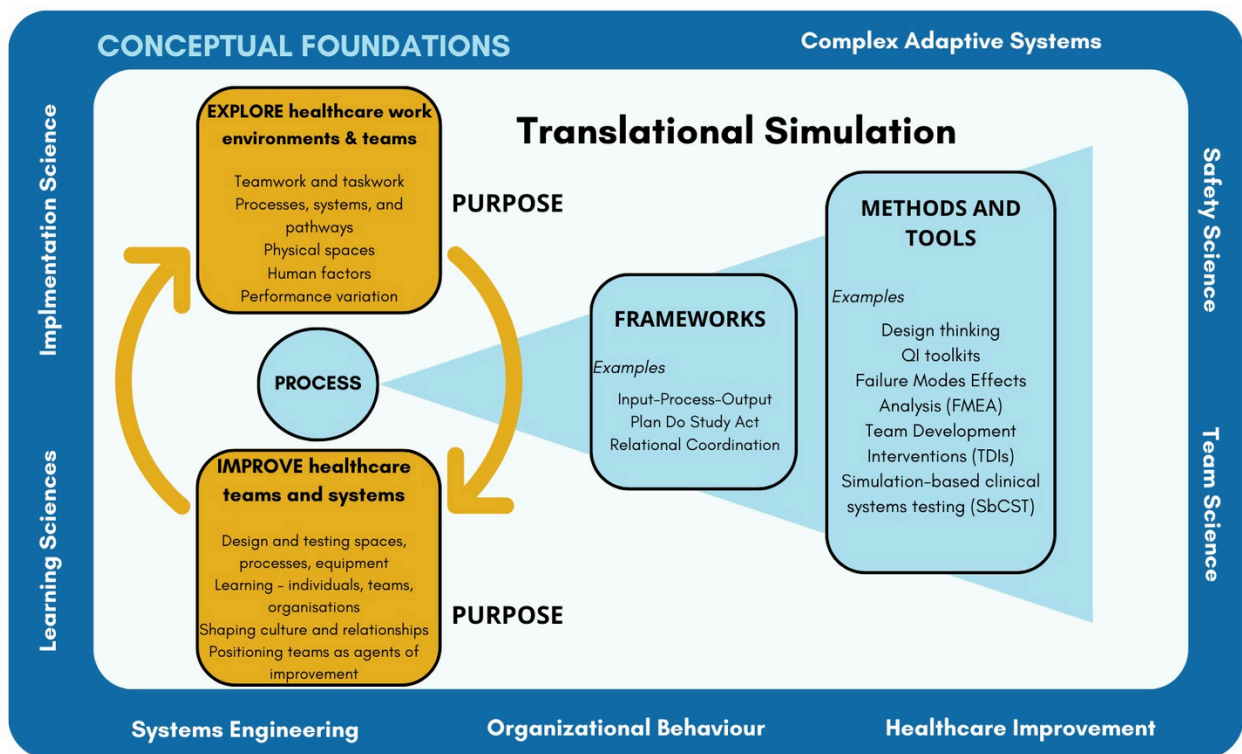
CONCEPTUAL FOUNDATIONS

Complex Adaptive Systems

Implmentation Science

Learning Sciences

Safety Science

Team Science

Translational Simulation

EXPLORE healthcare work environments & teams

Teamwork and taskwork
Processes, systems, and pathways
Physical spaces
Human factors
Performance variation

PURPOSE

PROCESS

IMPROVE healthcare teams and systems

Design and testing spaces, processes, equipment
Learning - individuals, teams, organisations
Shaping culture and relationships
Positioning teams as agents of improvement

PURPOSE

FRAMEWORKS

Examples

Input-Process-Output
Plan Do Study Act
Relational Coordination

METHODS AND TOOLS

Examples

Design thinking
QI toolkits
Failure Modes Effects Analysis (FMEA)
Team Development Interventions (TDIs)
Simulation-based clinical systems testing (SbCST)

Systems Engineering

Organizational Behaviour

Healthcare Improvement